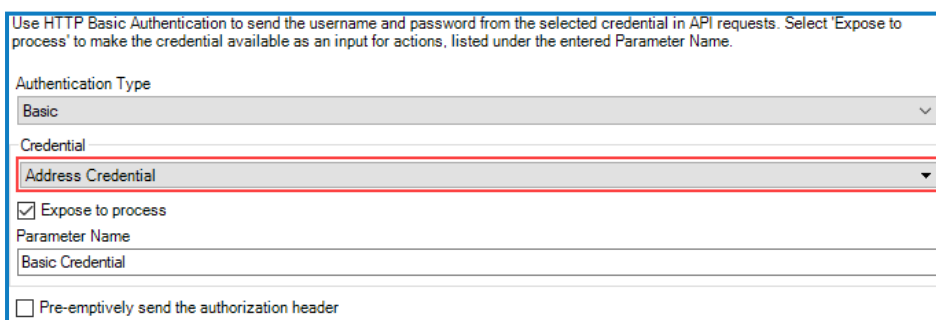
Use HTTP Basic Authentication to send the username and password from the selected credential in API requests. Select 'Expose to process' to make the credential available as an input for actions, listed under the entered Parameter Name.

Authentication Type

Basic

Credential

Address Credential

☑ Expose to process

Parameter Name

Basic Credential

☐ Pre-emptively send the authorization header